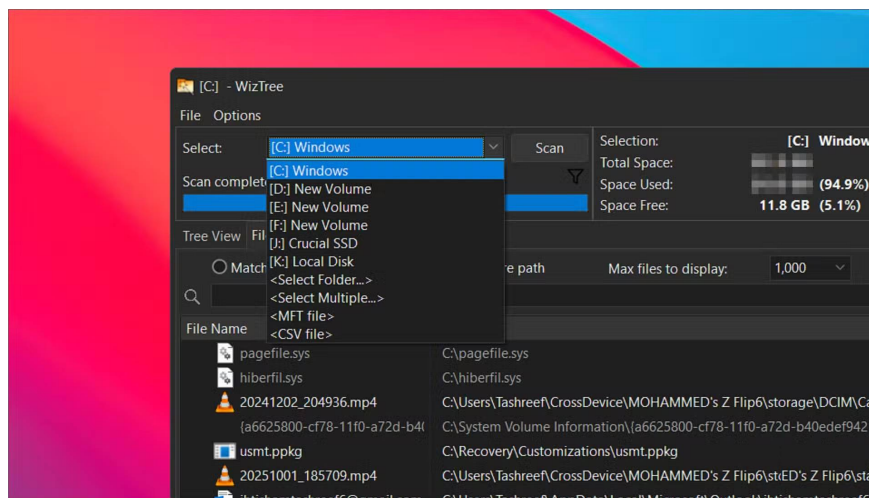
[C:] - WizTree

File Options

Select: [C:] Windows Scan

Selection: [C:] Window
Total Space: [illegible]
Space Used: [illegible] (94.9%)
Space Free: 11.8 GB (5.1%)

Scan complete

[C:] Windows
[D:] New Volume
[E:] New Volume
[F:] New Volume
[J:] Crucial SSD
[K:] Local Disk
<Select Folder...>
<Select Multiple...>
<MFT file>
<CSV file>

Tree View Fil

Match re path Max files to display: 1,000

File Name

pagefile.sys C:\pagefile.sys
hiberfil.sys C:\hiberfil.sys
20241202_204936.mp4 C:\Users\Tashreef\CrossDevice\MOHAMMED's Z Flip6\storage\DCIM\Ca
{a6625800-cf78-11f0-a72d-b4( C:\System Volume Information\{a6625800-cf78-11f0-a72d-b40edef942
usmt.ppkg C:\Recovery\Customizations\usmt.ppkg
20251001_185709.mp4 C:\Users\Tashreef\CrossDevice\MOHAMMED's Z Flip6\st(ED's Z Flip6\st
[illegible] C:\Users\Tashreef\AppData\Local\Microsoft\Outlook\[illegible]